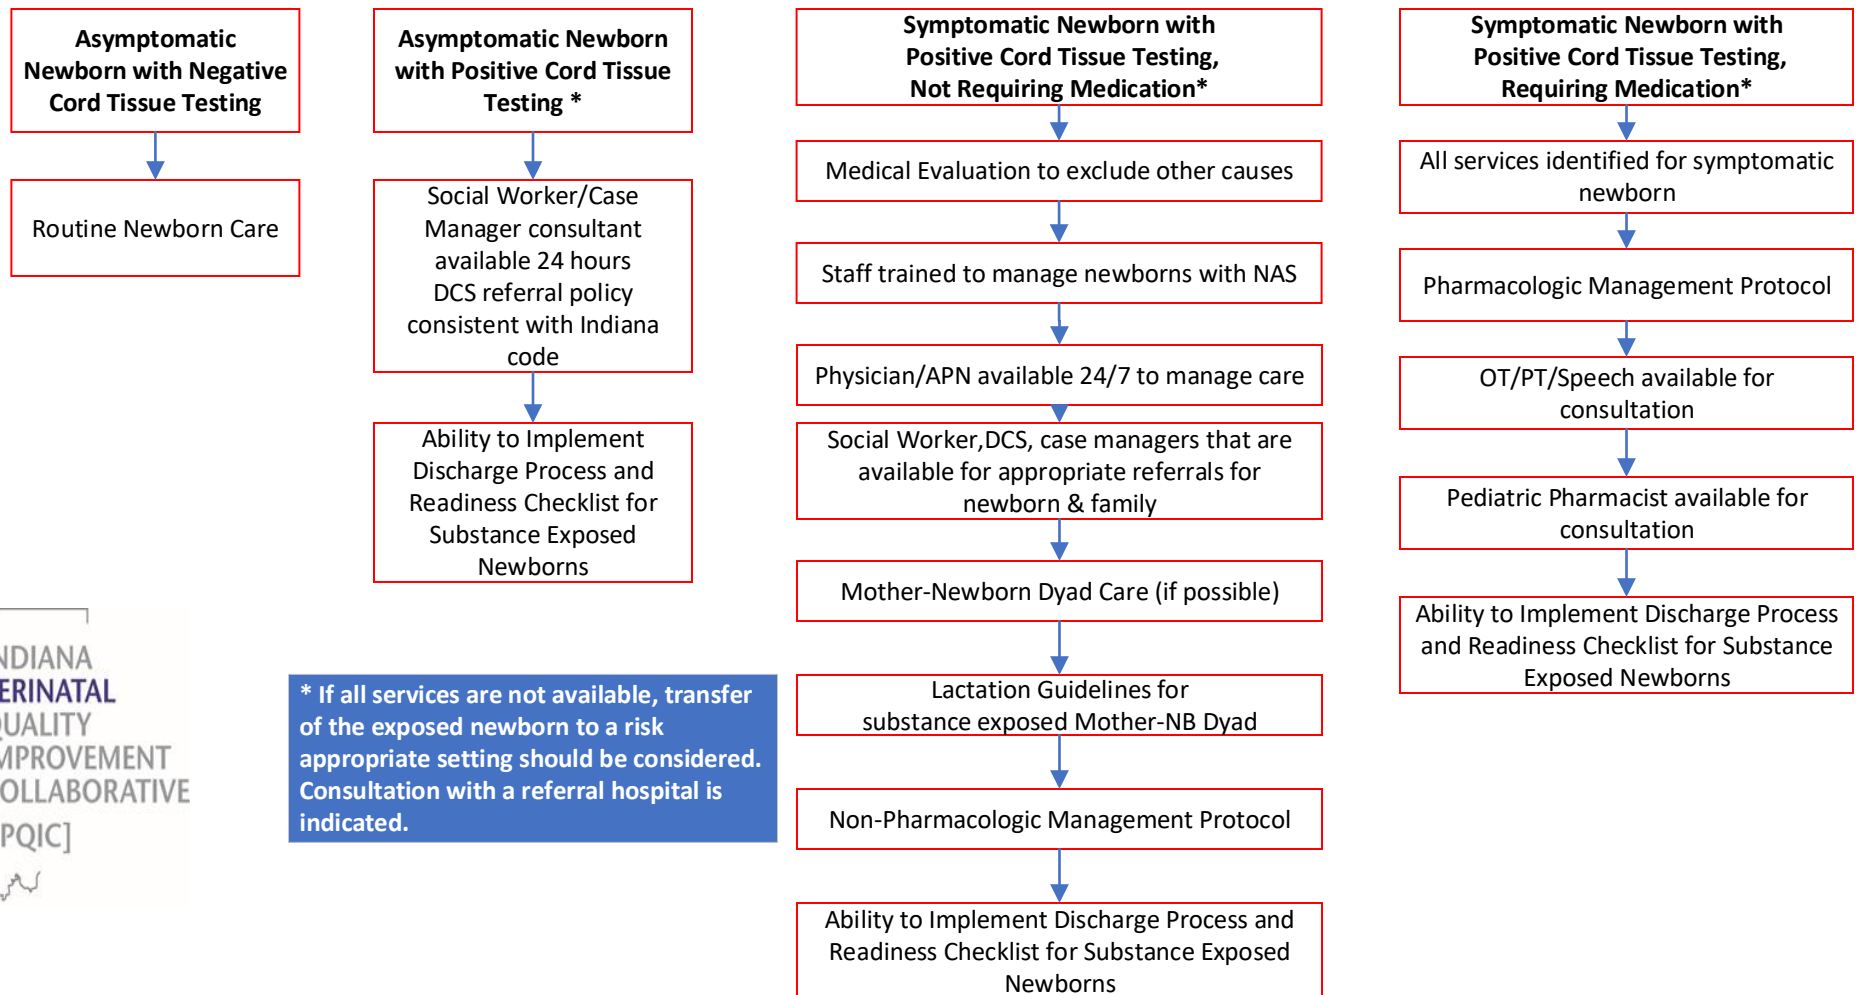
Asymptomatic Newborn with Negative Cord Tissue Testing

Routine Newborn Care

Asymptomatic Newborn with Positive Cord Tissue Testing *

Social Worker/Case Manager consultant available 24 hours DCS referral policy consistent with Indiana code

Ability to Implement Discharge Process and Readiness Checklist for Substance Exposed Newborns

Symptomatic Newborn with Positive Cord Tissue Testing, Not Requiring Medication*

Medical Evaluation to exclude other causes

Staff trained to manage newborns with NAS

Physician/APN available 24/7 to manage care

Social Worker,DCS, case managers that are available for appropriate referrals for newborn & family

Mother-Newborn Dyad Care (if possible)

Lactation Guidelines for substance exposed Mother-NB Dyad

Non-Pharmacologic Management Protocol

Ability to Implement Discharge Process and Readiness Checklist for Substance Exposed Newborns

Symptomatic Newborn with Positive Cord Tissue Testing, Requiring Medication*

All services identified for symptomatic newborn

Pharmacologic Management Protocol

OT/PT/Speech available for consultation

Pediatric Pharmacist available for consultation

Ability to Implement Discharge Process and Readiness Checklist for Substance Exposed Newborns

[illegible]NDIANA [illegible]ERINATAL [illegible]UALITY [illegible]MPROVEMENT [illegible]OLLABORATIVE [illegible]PQIC]

* If all services are not available, transfer of the exposed newborn to a risk appropriate setting should be considered. Consultation with a referral hospital is indicated.